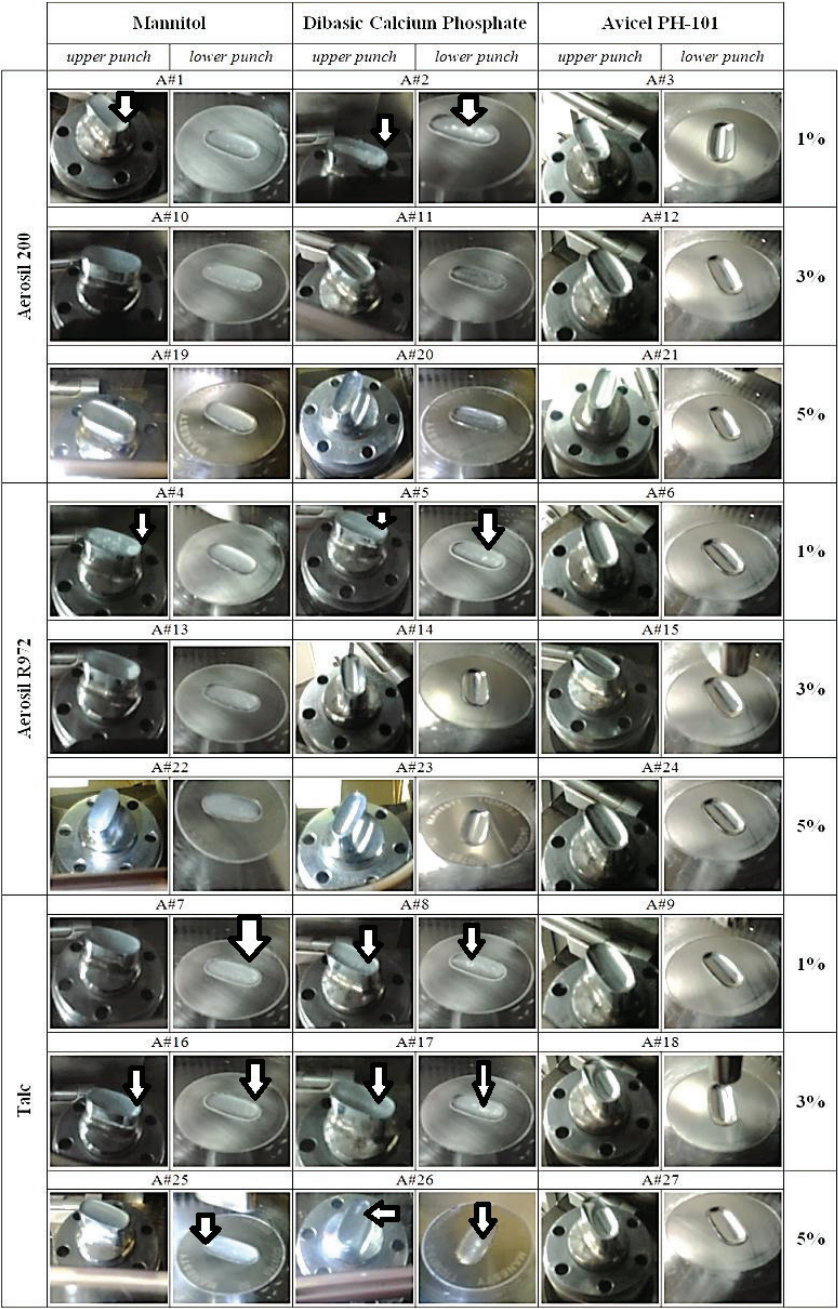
| | Mannitol | | Dibasic Calcium Phosphate | | Avicel PH-101 | | |
|---|---|---|---|---|---|---|---|
| | upper punch | lower punch | upper punch | lower punch | upper punch | lower punch | |
| Aerosil 200 | A#1 | | A#2 | | A#3 | | 1% |
| | A#10 | | A#11 | | A#12 | | 3% |
| | A#19 | | A#20 | | A#21 | | 5% |
| Aerosil R972 | A#4 | | A#5 | | A#6 | | 1% |
| | A#13 | | A#14 | | A#15 | | 3% |
| | A#22 | | A#23 | | A#24 | | 5% |
| Talc | A#7 | | A#8 | | A#9 | | 1% |
| | A#16 | | A#17 | | A#18 | | 3% |
| | A#25 | | A#26 | | A#27 | | 5% |